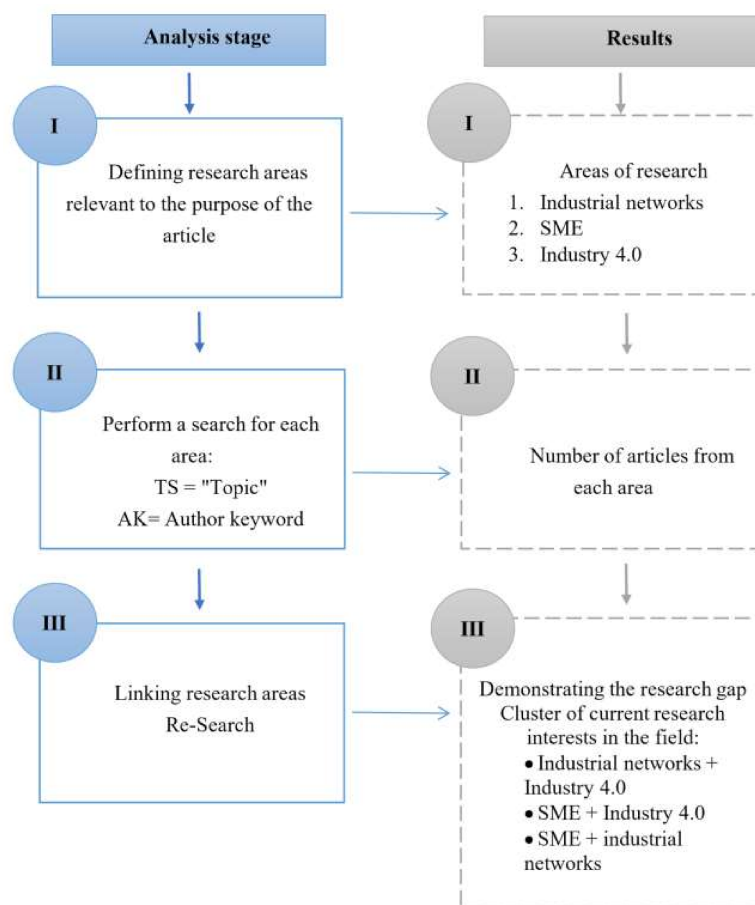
Analysis stage

Results

I

Defining research areas relevant to the purpose of the article

I

Areas of research
1. Industrial networks
2. SME
3. Industry 4.0

II

Perform a search for each area:
TS = "Topic"
AK= Author keyword

II

Number of articles from each area

III

Linking research areas
Re-Search

III

Demonstrating the research gap
Cluster of current research interests in the field:
• Industrial networks + Industry 4.0
• SME + Industry 4.0
• SME + industrial networks